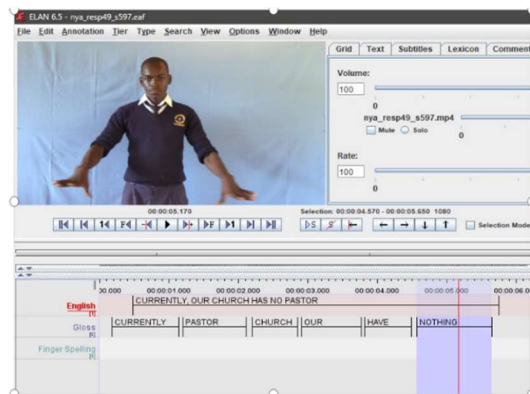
ELAN 6.5 - nya_resp49_s597.eaf

File Edit Annotation Tier Type Search View Options Window Help

Grid Text Subtitles Lexicon Comment

Volume:

100

0

nya_resp49_s597.mp4

Mute Solo

0

Rate:

100

0

00:00:05.170

Selection: 00:00:04.570 - 00:00:05.650 1080

Selection Mode

00.000 00:00:01.000 00:00:02.000 00:00:03.000 00:00:04.000 00:00:05.000 00:00:06.0

English [1]

CURRENTLY, OUR CHURCH HAS NO PASTOR

Gloss [6]

CURRENTLY PASTOR CHURCH OUR HAVE NOTHING

Finger Spelling [0]